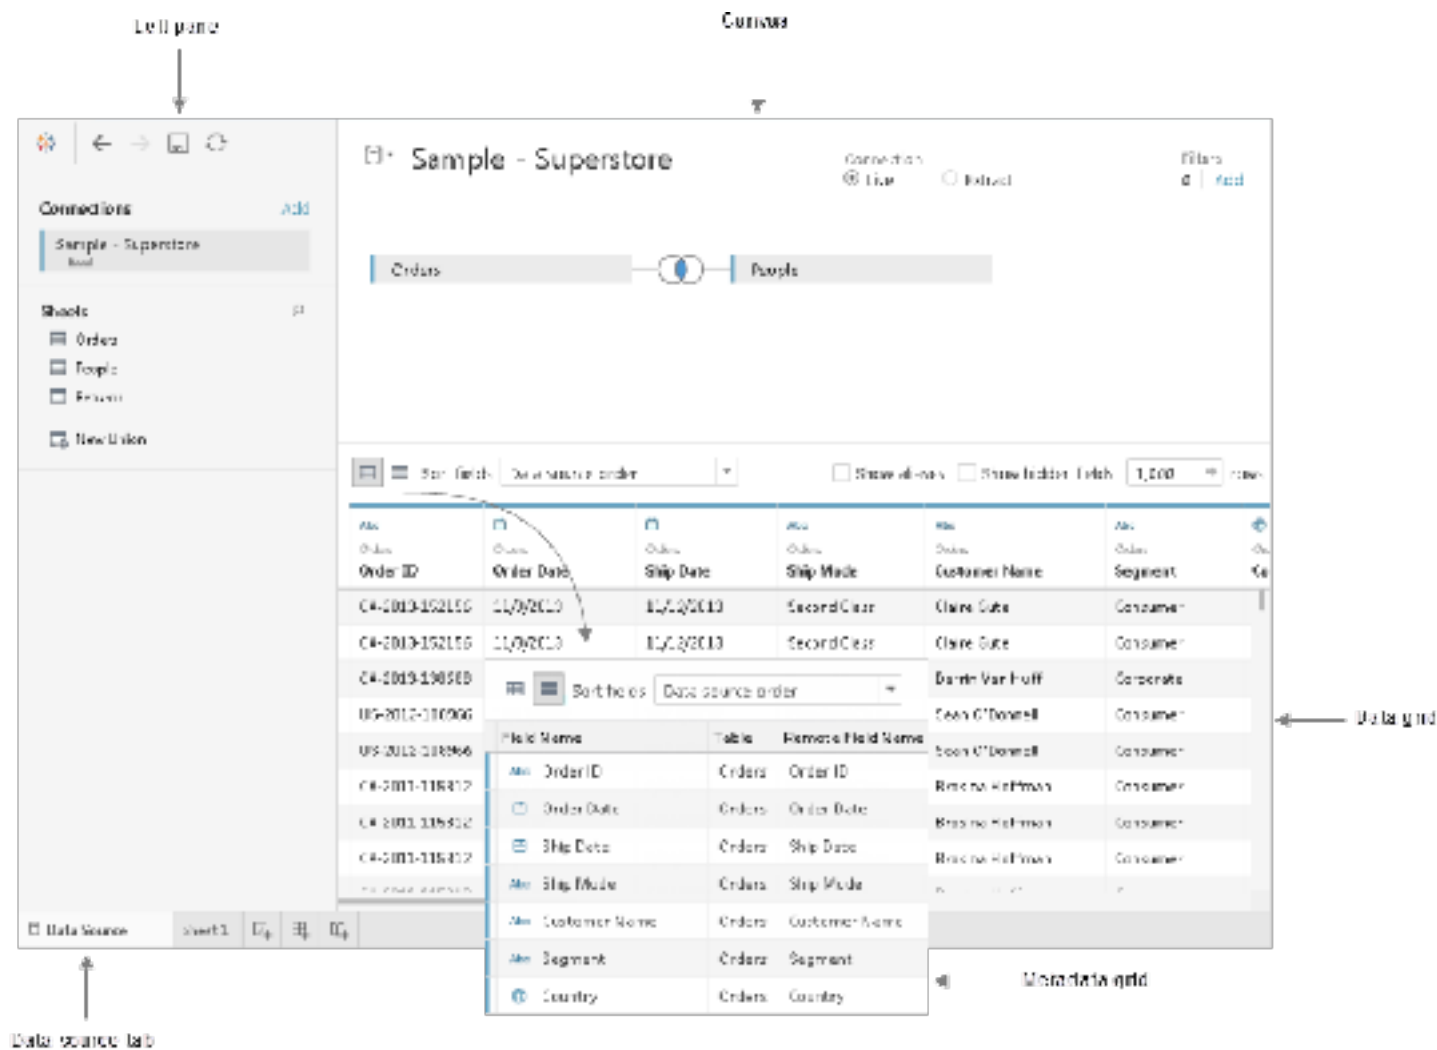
Left pane

Canvas

Sample - Superstore

Connection
Live Extract

Filters
0 | Add

Connections Add
Sample - Superstore

Sheets
Orders
People
Returns

New Union

Orders

People

Sort fields Data source order

Show aliases Show hidden fields 1,000 rows

| Orders Order ID | Orders Order Date | Orders Ship Date | Orders Ship Mode | Orders Customer Name | Orders Segment |
|---|---|---|---|---|---|
| CA-2013-152156 | 11/9/2013 | 11/12/2013 | Second Class | Claire Gute | Consumer |
| CA-2013-152156 | 11/9/2013 | 11/12/2013 | Second Class | Claire Gute | Consumer |
| CA-2013-138688 | | | | Darrin Van Huff | Corporate |
| US-2012-108966 | | | | Sean O'Donnell | Consumer |
| US-2012-108966 | | | | Sean O'Donnell | Consumer |
| CA-2011-115812 | | | | Brosina Hoffman | Consumer |
| CA-2011-115812 | | | | Brosina Hoffman | Consumer |
| CA-2011-115812 | | | | Brosina Hoffman | Consumer |

Data grid

Sort fields Data source order

| Field Name | Table | Remote Field Name |
|---|---|---|
| Order ID | Orders | Order ID |
| Order Date | Orders | Order Date |
| Ship Date | Orders | Ship Date |
| Ship Mode | Orders | Ship Mode |
| Customer Name | Orders | Customer Name |
| Segment | Orders | Segment |
| Country | Orders | Country |

Data Source Sheet 1

Metadata grid

Data source tab